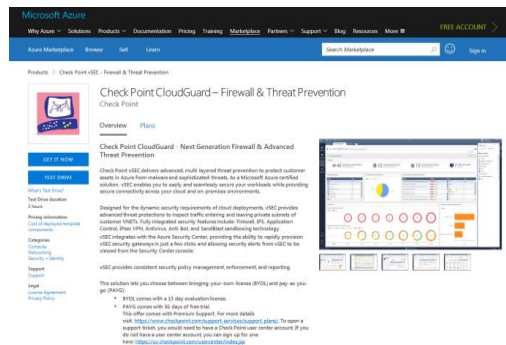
Microsoft Azure

Why Azure Solutions Products Documentation Pricing Training Marketplace Partners Support Blog Resources More

FREE ACCOUNT

Azure Marketplace Browse Sell Learn

Search Marketplace

Sign in

Products > Check Point vSEC - Firewall & Threat Prevention

Check Point CloudGuard – Firewall & Threat Prevention

Check Point

Overview Plans

GET IT NOW

TEST DRIVE

What's Test Drive?

Test Drive duration
2 hours

Pricing information
Cost of deployed template components

Categories
Compute
Networking
Security + Identity

Support
Support

Legal
License Agreement
Privacy Policy

Check Point CloudGuard - Next Generation Firewall & Advanced Threat Prevention

Check Point vSEC delivers advanced, multi-layered threat prevention to protect customer assets in Azure from malware and sophisticated threats. As a Microsoft Azure certified solution, vSEC enables you to easily and seamlessly secure your workloads while providing secure connectivity across your cloud and on-premises environments.

Designed for the dynamic security requirements of cloud deployments, vSEC provides advanced threat protections to inspect traffic entering and leaving private subnets of customer VNETs. Fully integrated security features include: Firewall, IPS, Application Control, IPsec VPN, Antivirus, Anti-Bot, and SandBlast sandboxing technology. vSEC integrates with the Azure Security Center, providing the ability to rapidly provision vSEC security gateways in just a few clicks and allowing security alerts from vSEC to be viewed from the Security Center console.

vSEC provides consistent security policy management, enforcement, and reporting.

This solution lets you choose between bringing your own license (BYOL) and pay as you go (PAYG):

• BYOL comes with a 15 day evaluation license.
• PAYG comes with 30 days of free trial.
This offer comes with Premium Support. For more details visit: https://www.checkpoint.com/support-services/support-plans/. To open a support ticket, you would need to have a Check Point user center account. If you do not have a user center account, you can sign up for one here: https://uc.checkpoint.com/usercenter/index.jsp